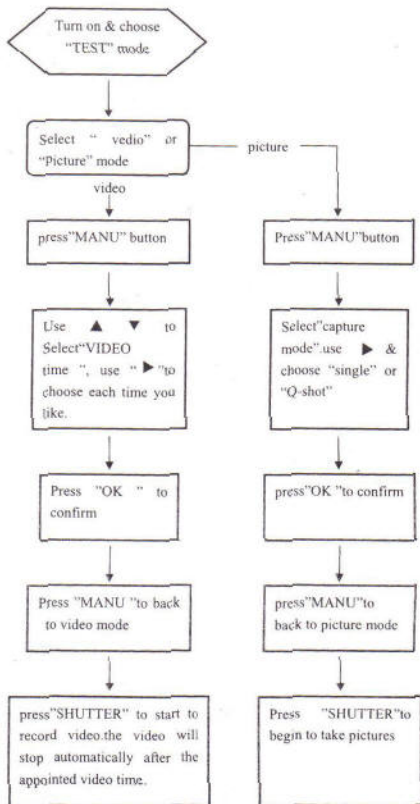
Turn on & choose "TEST" mode

Select " vedio" or "Picture" mode

picture

video

press"MANU" button

Press"MANU"button

Use ▲ ▼ to Select"VIDEO time ", use " ▶ "to choose each time you like.

Select"capture mode".use ▶ & choose "single" or "Q-shot"

Press "OK " to confirm

press"OK "to confirm

Press "MANU "to back to video mode

press"MANU"to back to picture mode

press"SHUTTER" to start to record video.the video will stop automatically after the appointed video time.

Press "SHUTTER"to begin to take pictures